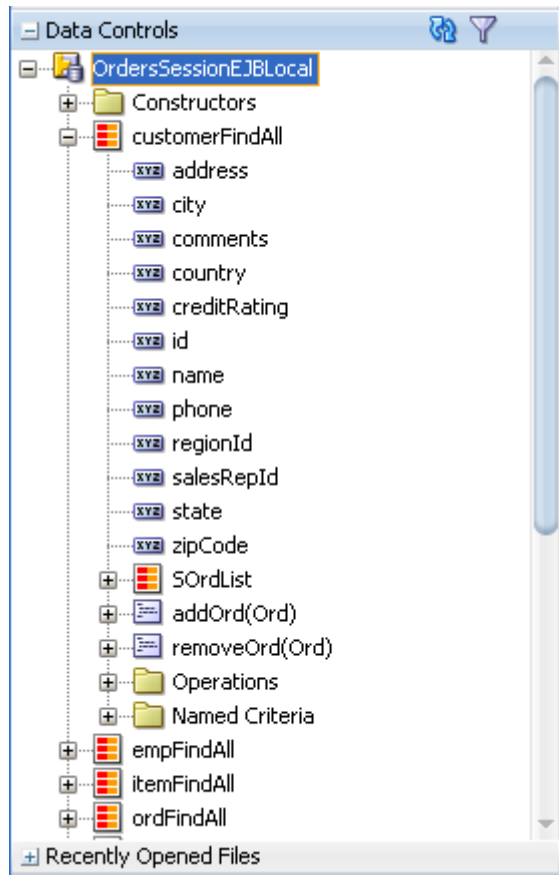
Data Controls

OrdersSessionEJBLocal
Constructors
customerFindAll
address
city
comments
country
creditRating
id
name
phone
regionId
salesRepId
state
zipCode
SOrdList
addOrd(Ord)
removeOrd(Ord)
Operations
Named Criteria
empFindAll
itemFindAll
ordFindAll

Recently Opened Files